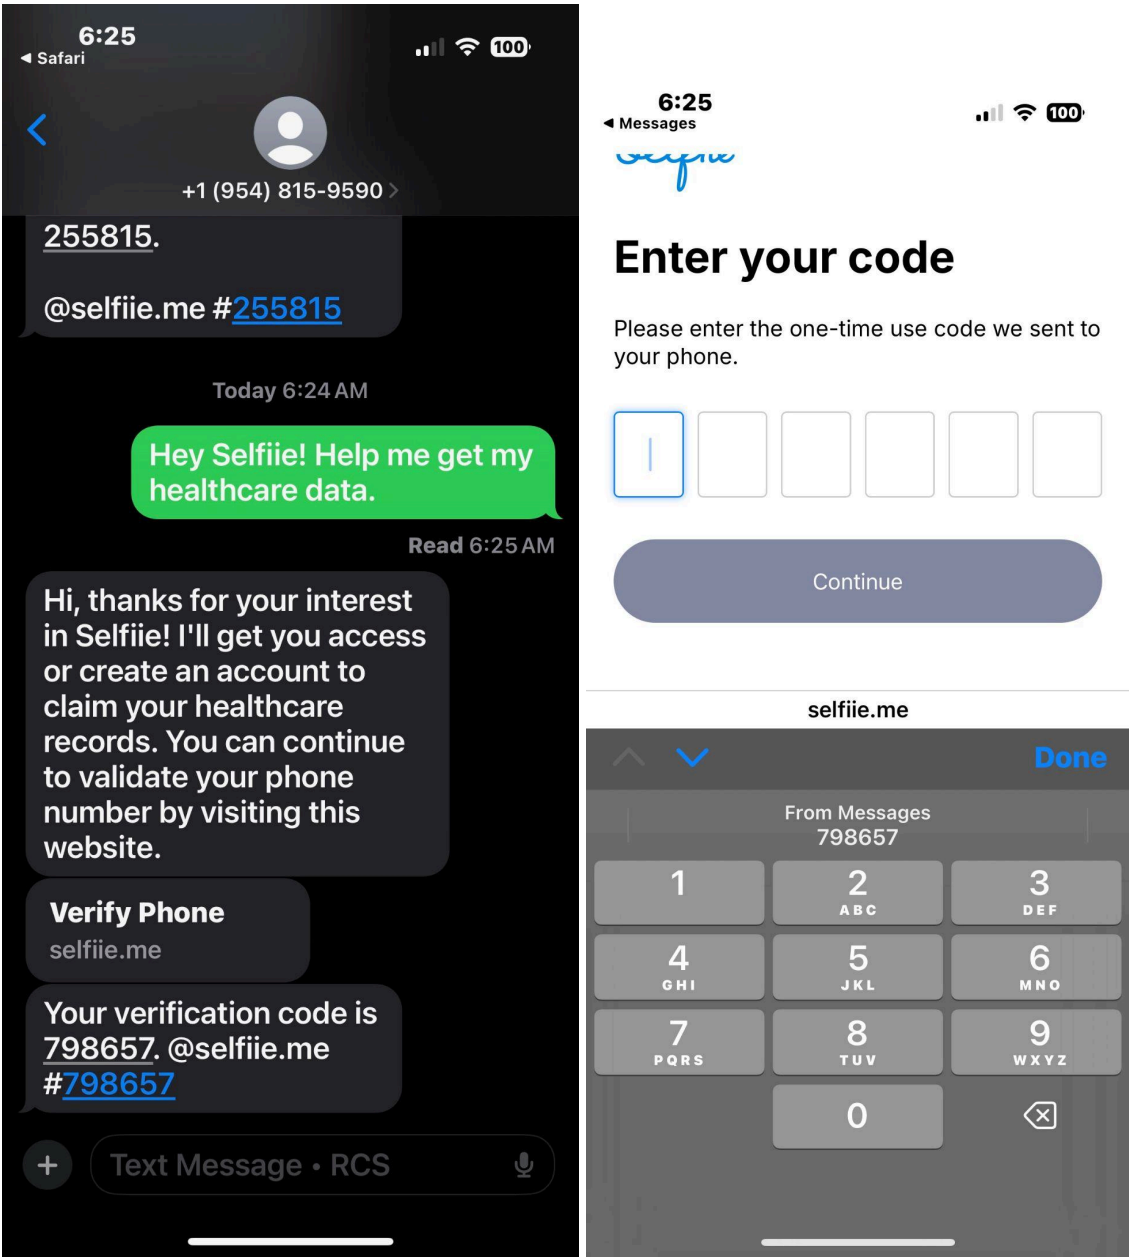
6:25
◀ Safari
100

+1 (954) 815-9590 >

255815.

@selfiie.me #255815

Today 6:24 AM

Hey Selfiie! Help me get my healthcare data.

Read 6:25 AM

Hi, thanks for your interest in Selfiie! I'll get you access or create an account to claim your healthcare records. You can continue to validate your phone number by visiting this website.

Verify Phone
selfiie.me

Your verification code is 798657. @selfiie.me #798657

Text Message • RCS

6:25
◀ Messages
100

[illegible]

Enter your code

Please enter the one-time use code we sent to your phone.

Continue

selfiie.me

Done

From Messages
798657

1
2 ABC
3 DEF
4 GHI
5 JKL
6 MNO
7 PQRS
8 TUV
9 WXYZ
0